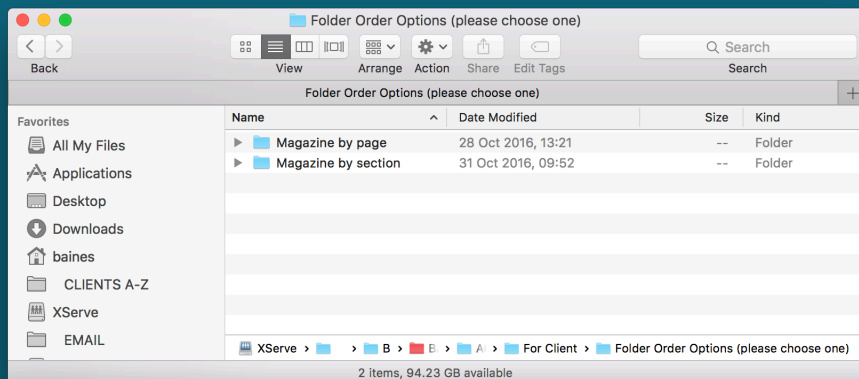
Folder Order Options (please choose one)

Back

View

Arrange

Action

Share

Edit Tags

Search

Search

Folder Order Options (please choose one)

Favorites

All My Files

Applications

Desktop

Downloads

baines

CLIENTS A-Z

XServe

EMAIL

| Name | Date Modified | Size | Kind |
|---|---|---|---|
| Magazine by page | 28 Oct 2016, 13:21 | -- | Folder |
| Magazine by section | 31 Oct 2016, 09:52 | -- | Folder |

XServe › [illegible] › B › B › A › For Client › Folder Order Options (please choose one)

2 items, 94.23 GB available